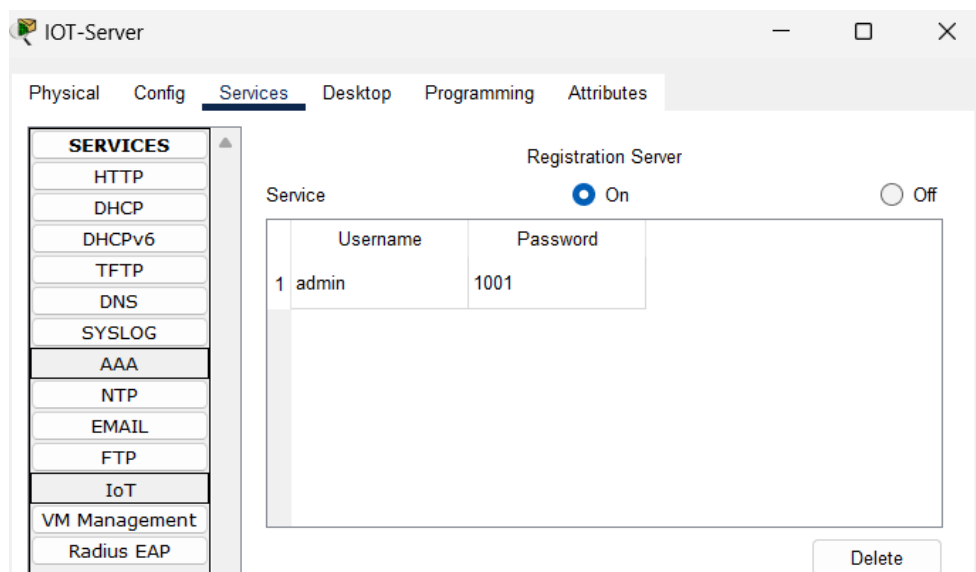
IOT-Server

Physical Config Services Desktop Programming Attributes

SERVICES
HTTP
DHCP
DHCPv6
TFTP
DNS
SYSLOG
AAA
NTP
EMAIL
FTP
IoT
VM Management
Radius EAP

Registration Server

Service On Off

| | Username | Password |
|---|---|---|
| 1 | admin | 1001 |

Delete